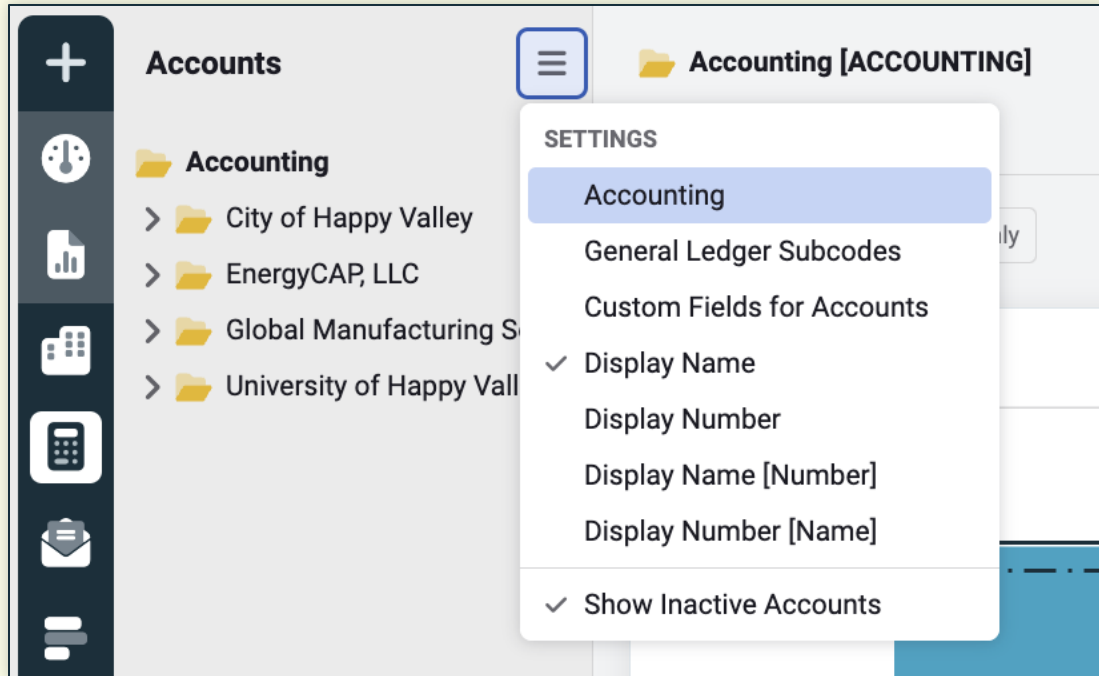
Accounts

Accounting

City of Happy Valley

EnergyCAP, LLC

Global Manufacturing Sc

University of Happy Vall

Accounting [ACCOUNTING]

SETTINGS

Accounting

General Ledger Subcodes

Custom Fields for Accounts

✓ Display Name

Display Number

Display Name [Number]

Display Number [Name]

✓ Show Inactive Accounts

ly